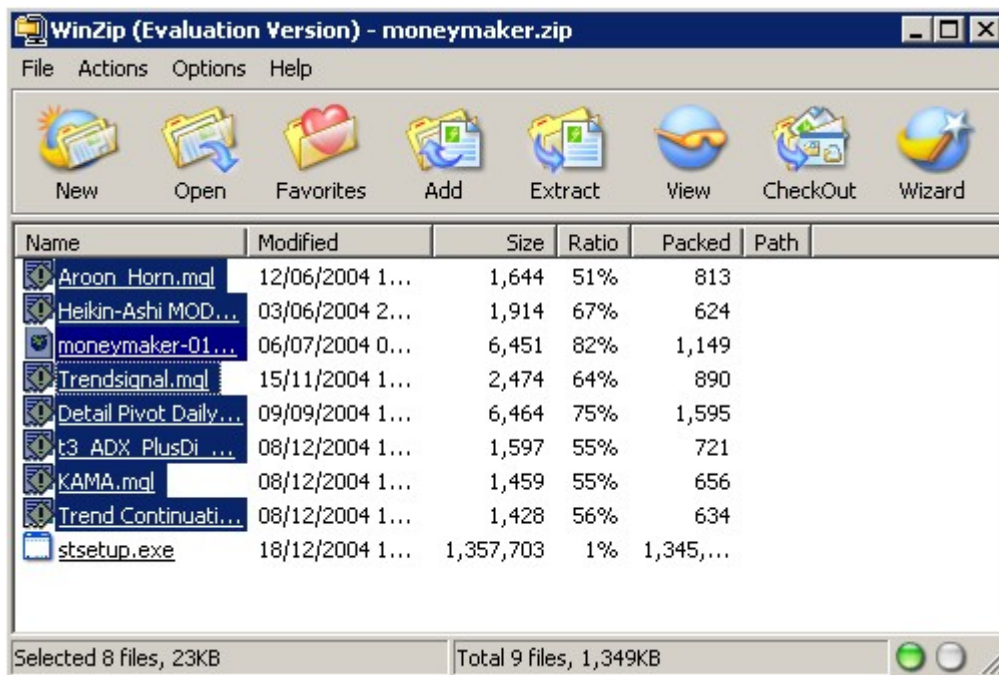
WinZip (Evaluation Version) - moneymaker.zip

File Actions Options Help

New Open Favorites Add Extract View CheckOut Wizard

| Name | Modified | Size | Ratio | Packed | Path |
|---|---|---|---|---|---|
| Aroon_Horn.mql | 12/06/2004 1... | 1,644 | 51% | 813 | |
| Heikin-Ashi MOD... | 03/06/2004 2... | 1,914 | 67% | 624 | |
| moneymaker-01... | 06/07/2004 0... | 6,451 | 82% | 1,149 | |
| Trendsignal.mql | 15/11/2004 1... | 2,474 | 64% | 890 | |
| Detail Pivot Daily... | 09/09/2004 1... | 6,464 | 75% | 1,595 | |
| t3_ADX_PlusDi_... | 08/12/2004 1... | 1,597 | 55% | 721 | |
| KAMA.mql | 08/12/2004 1... | 1,459 | 55% | 656 | |
| Trend Continuati... | 08/12/2004 1... | 1,428 | 56% | 634 | |
| stsetup.exe | 18/12/2004 1... | 1,357,703 | 1% | 1,345,... | |

Selected 8 files, 23KB

Total 9 files, 1,349KB